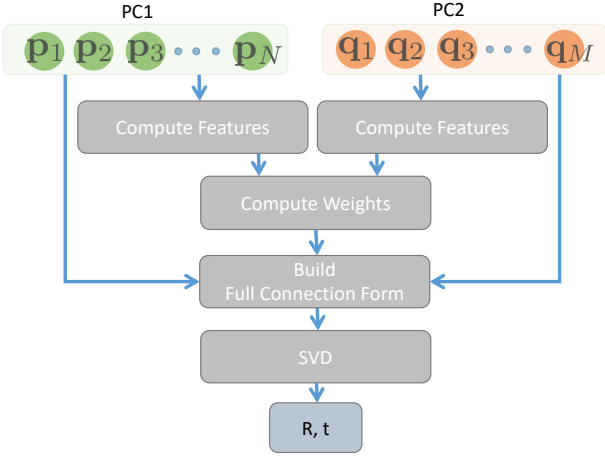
PC1

$\mathbf{p}_1$ $\mathbf{p}_2$ $\mathbf{p}_3$ $\cdots$ $\mathbf{p}_N$

PC2

$\mathbf{q}_1$ $\mathbf{q}_2$ $\mathbf{q}_3$ $\cdots$ $\mathbf{q}_M$

Compute Features

Compute Features

Compute Weights

Build Full Connection Form

SVD

R, t